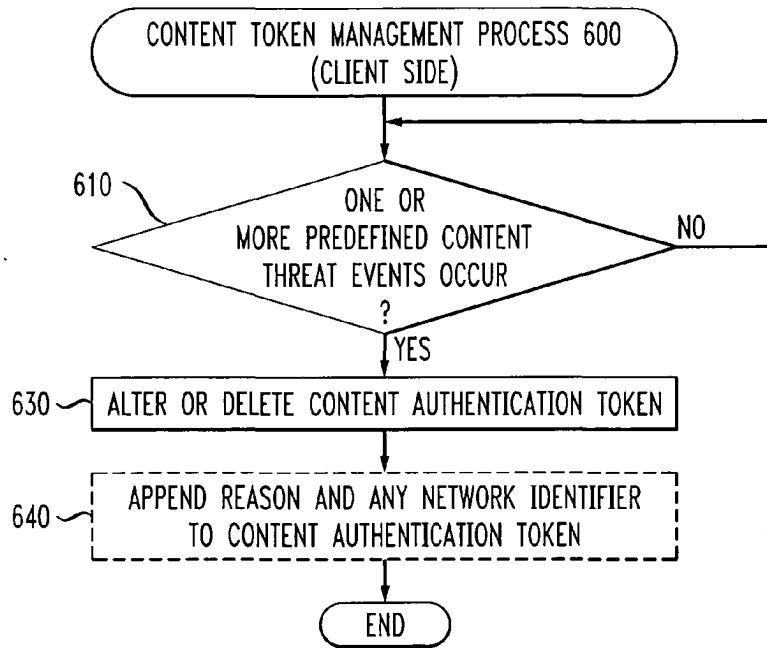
CONTENT TOKEN MANAGEMENT PROCESS 600
(CLIENT SIDE)

610

ONE OR
MORE PREDEFINED CONTENT
THREAT EVENTS OCCUR
?

NO

YES

630

ALTER OR DELETE CONTENT AUTHENTICATION TOKEN

640

APPEND REASON AND ANY NETWORK IDENTIFIER
TO CONTENT AUTHENTICATION TOKEN

END